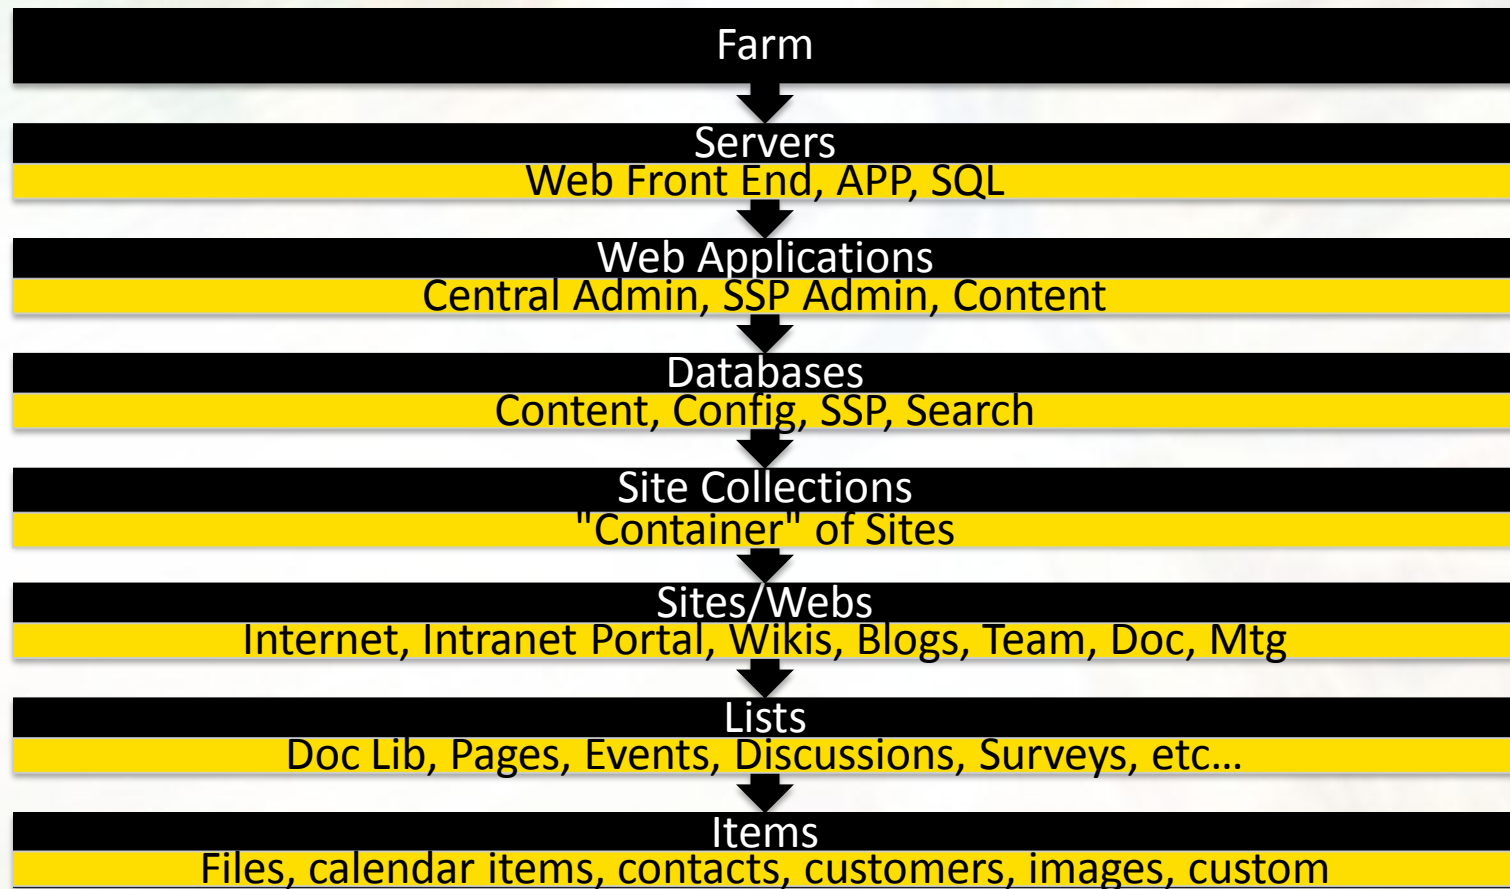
Farm

Servers
Web Front End, APP, SQL

Web Applications
Central Admin, SSP Admin, Content

Databases
Content, Config, SSP, Search

Site Collections
"Container" of Sites

Sites/Webs
Internet, Intranet Portal, Wikis, Blogs, Team, Doc, Mtg

Lists
Doc Lib, Pages, Events, Discussions, Surveys, etc…

Items
Files, calendar items, contacts, customers, images, custom